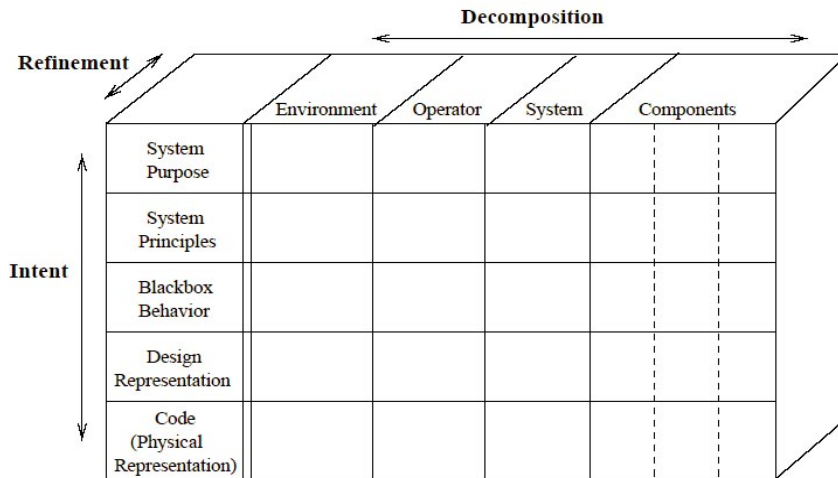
Decomposition

Refinement

Intent

| | Environment | Operator | System | Components |
|---|---|---|---|---|
| System Purpose | | | | |
| System Principles | | | | |
| Blackbox Behavior | | | | |
| Design Representation | | | | |
| Code (Physical Representation) | | | | |